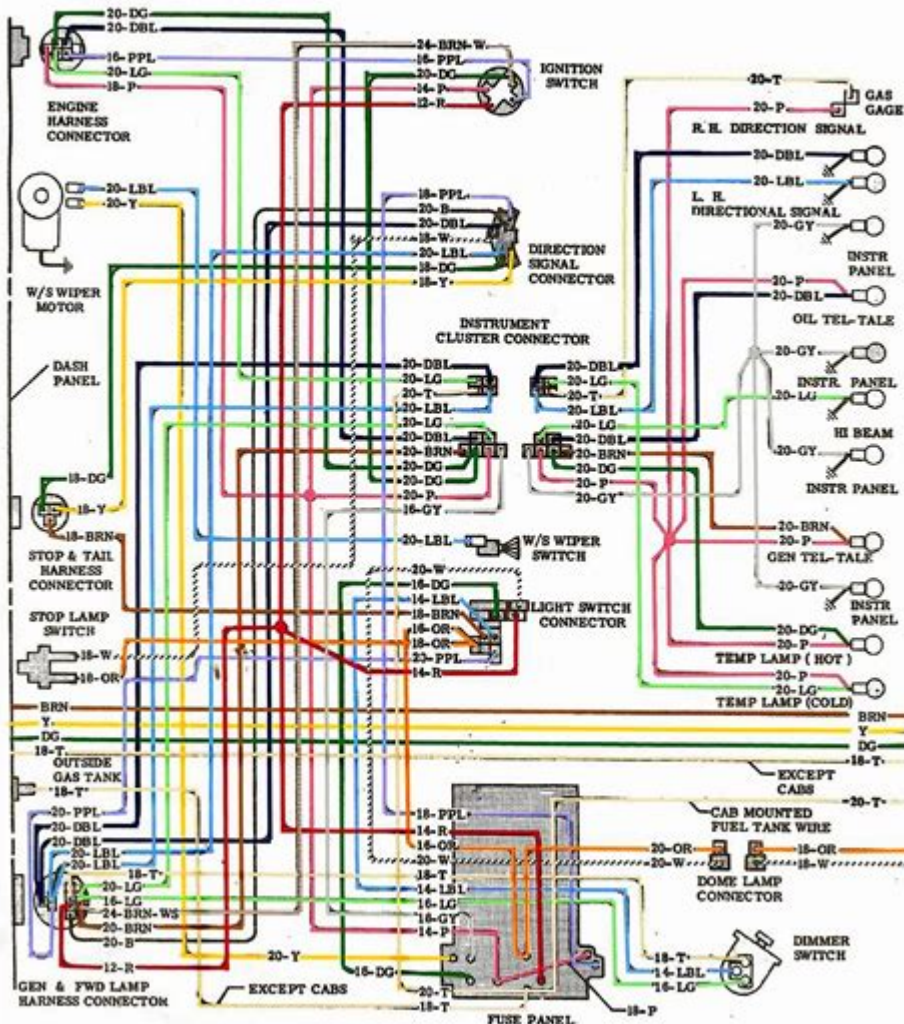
20-DG
20-DBL
16-PPL
20-LG
18-P
ENGINE HARNESS CONNECTOR
24-BRN-W
16-PPL
20-DG
14-P
12-R
IGNITION SWITCH
20-T
GAS GAGE
20-P
R. H. DIRECTION SIGNAL
20-DBL
20-LBL
L. H. DIRECTIONAL SIGNAL
20-GY
INSTR PANEL
20-LBL
20-Y
W/S WIPER MOTOR
18-PPL
20-B
20-DBL
18-W
20-LBL
18-DG
18-Y
DIRECTION SIGNAL CONNECTOR
20-P
20-DBL
OIL TEL-TALE
INSTRUMENT CLUSTER CONNECTOR
DASH PANEL
20-DBL
20-LG
20-T
20-LBL
20-LG
20-DBL
20-BRN
20-DG
20-DG
20-P
20-DBL
20-LG
20-T
20-LBL
20-LG
20-DBL
20-BRN
20-DG
20-P
20-GY
20-GY
INSTR. PANEL
20-LG
HI BEAM
20-GY
INSTR PANEL
18-DG
18-Y
18-BRN
STOP & TAIL HARNESS CONNECTOR
16-GY
20-LBL
W/S WIPER SWITCH
20-BRN
20-P
GEN TEL-TALE
STOP LAMP SWITCH
18-W
18-OR
20-W
16-DG
14-LBL
18-BRN
16-OR
18-OR
23-PPL
14-R
LIGHT SWITCH CONNECTOR
20-GY
INSTR PANEL
20-DG
20-P
TEMP LAMP ( HOT )
20-P
20-LG
TEMP LAMP (COLD)
BRN
Y
DG
18-T
BRN
Y
DG
18-T
OUTSIDE GAS TANK "18-T"
EXCEPT CABS
20-T
20-PPL
20-DBL
20-DBL
20-LBL
20-LBL
18-T
20-LG
16-LG
24-BRN-WS
20-BRN
20-B
12-R
18-PPL
14-R
16-OR
20-W
18-T
14-LBL
16-LG
16-GY
14-P
CAB MOUNTED FUEL TANK WIRE
20-OR
20-W
18-OR
18-W
DOME LAMP CONNECTOR
20-Y
16-DG
EXCEPT CABS
20-T
18-T
18-T
14-LBL
16-LG
DIMMER SWITCH
18-P
GEN & FWD LAMP HARNESS CONNECTOR
FUSE PANEL